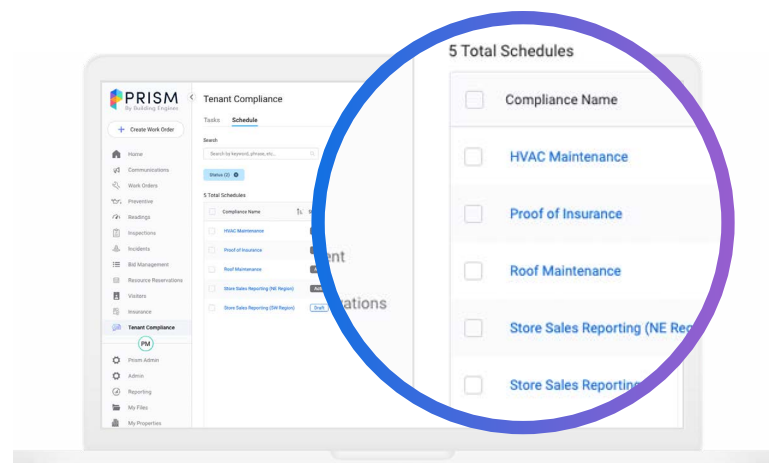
PRISM
By Building Engines

+ Create Work Order

Home
Communications
Work Orders
Preventive
Readings
Inspections
Incidents
Bid Management
Resource Reservations
Visitors
Insurance
Tenant Compliance
PM
Prism Admin
Admin
Reporting
My Files
My Properties

Tenant Compliance
Tasks Schedule
Search
Search by keyword, phrase, etc...
Status (2)
5 Total Schedules
Compliance Name
HVAC Maintenance
Proof of Insurance
Roof Maintenance
Store Sales Reporting (NE Region)
Store Sales Reporting (SW Region)
Draft

ent
ations

5 Total Schedules

| | Compliance Name |
|---|---|
| | HVAC Maintenance |
| | Proof of Insurance |
| | Roof Maintenance |
| | Store Sales Reporting (NE Reg |
| | Store Sales Reporting |